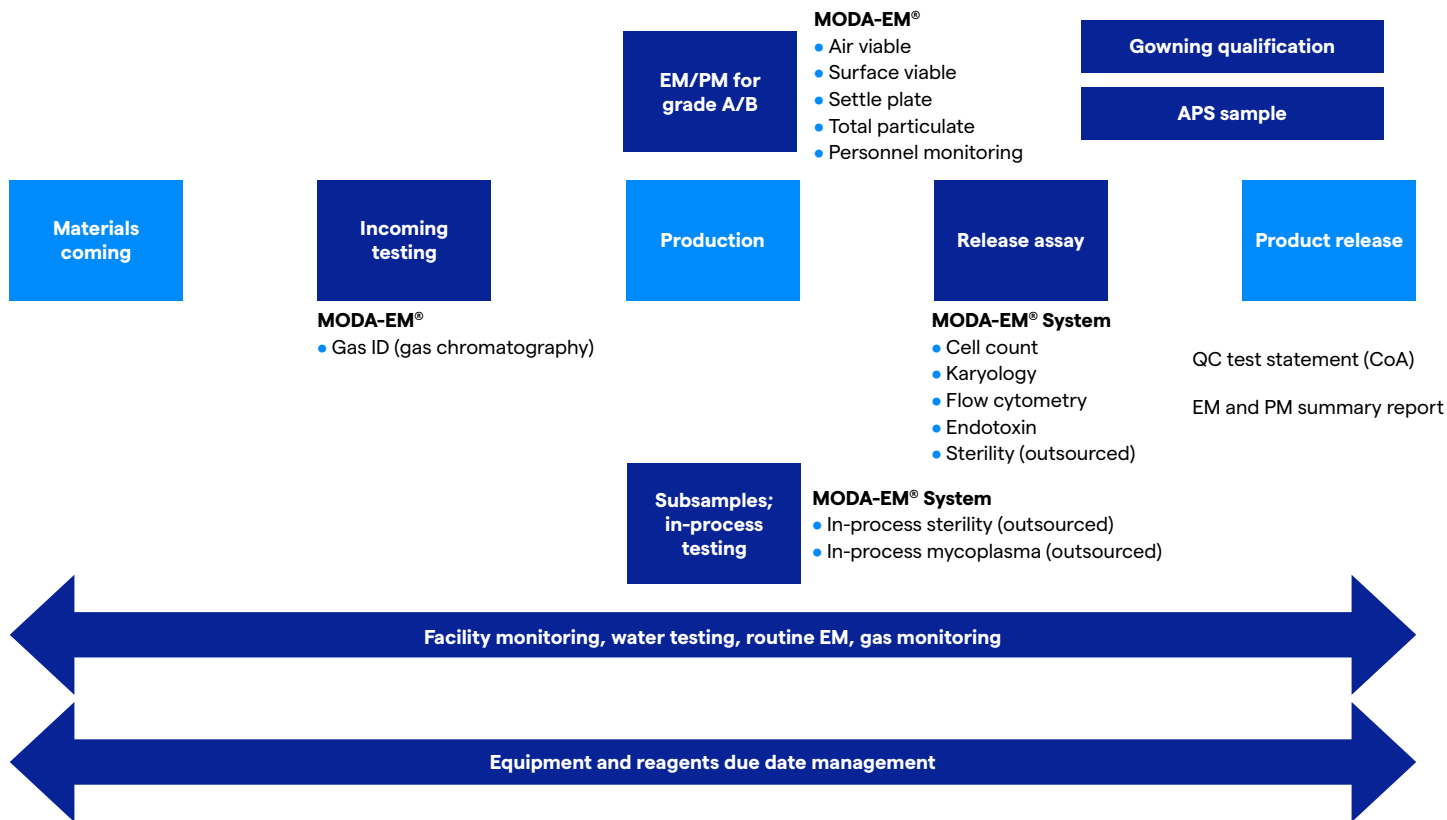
EM/PM for grade A/B

MODA-EM®
• Air viable
• Surface viable
• Settle plate
• Total particulate
• Personnel monitoring

Gowning qualification

APS sample

Materials coming

Incoming testing

MODA-EM®
• Gas ID (gas chromatography)

Production

Release assay

MODA-EM® System
• Cell count
• Karyology
• Flow cytometry
• Endotoxin
• Sterility (outsourced)

Product release

QC test statement (CoA)

EM and PM summary report

Subsamples; in-process testing

MODA-EM® System
• In-process sterility (outsourced)
• In-process mycoplasma (outsourced)

Facility monitoring, water testing, routine EM, gas monitoring

Equipment and reagents due date management